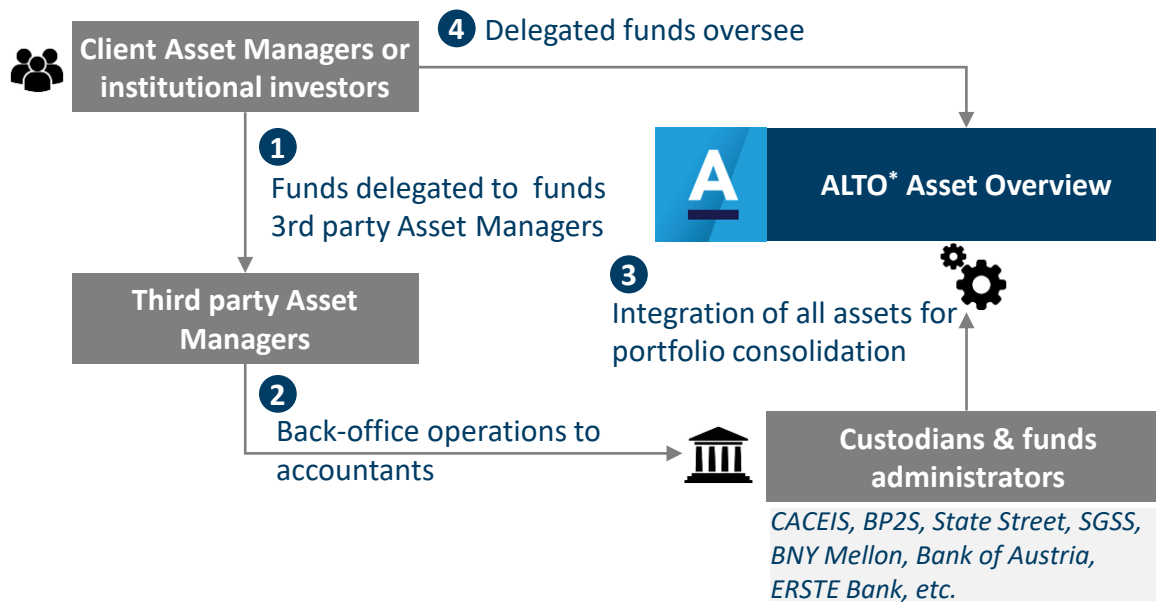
Client Asset Managers or institutional investors

4 Delegated funds oversee

1 Funds delegated to funds 3rd party Asset Managers

A

ALTO* Asset Overview

Third party Asset Managers

3 Integration of all assets for portfolio consolidation

2 Back-office operations to accountants

Custodians & funds administrators

CACEIS, BP2S, State Street, SGSS, BNY Mellon, Bank of Austria, ERSTE Bank, etc.